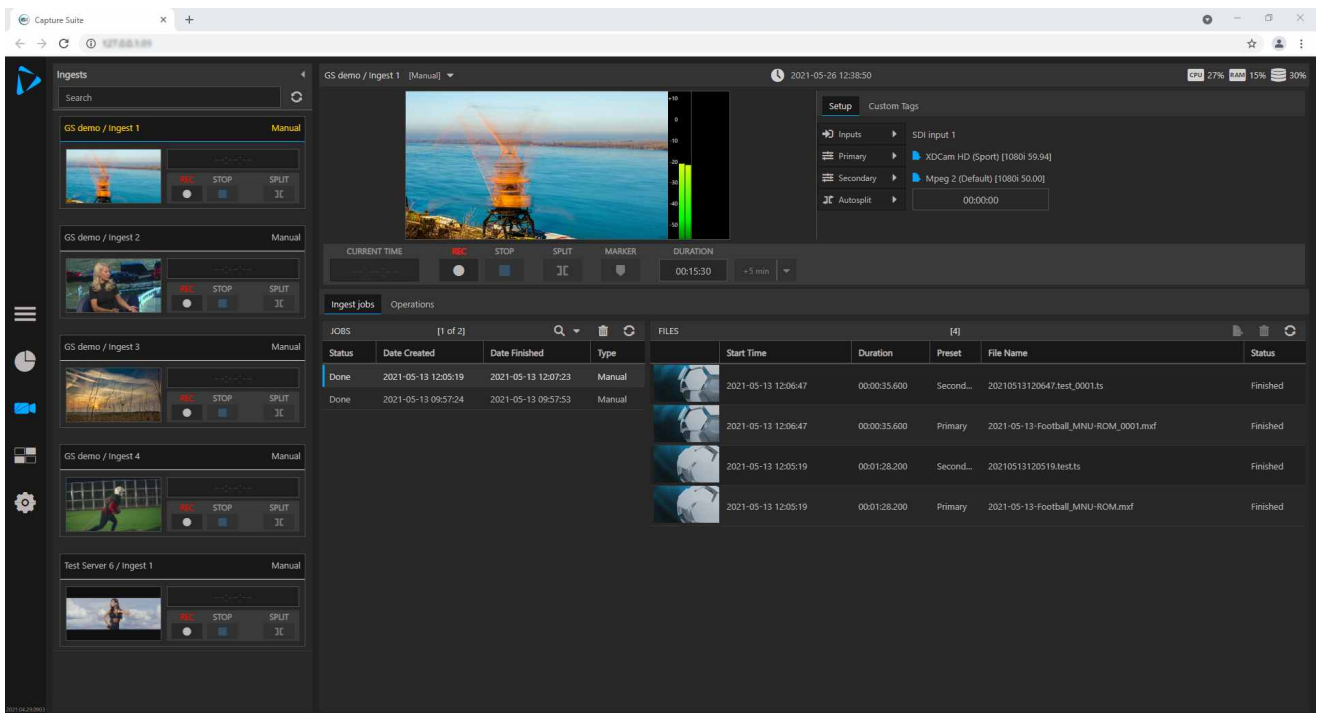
Capture Suite

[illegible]

Ingests

Search

GS demo / Ingest 1 Manual
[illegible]
REC STOP SPLIT

GS demo / Ingest 2 Manual
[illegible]
REC STOP SPLIT

GS demo / Ingest 3 Manual
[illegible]
REC STOP SPLIT

GS demo / Ingest 4 Manual
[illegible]
REC STOP SPLIT

Test Server 6 / Ingest 1 Manual
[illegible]
REC STOP SPLIT

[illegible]

GS demo / Ingest 1 [Manual]

2021-05-26 12:38:50

CPU 27% RAM 15% 30%

+10
0
-10
-20
-30
-40
-50

Setup Custom Tags

Inputs SDI input 1
Primary XDCam HD (Sport) [1080i 59.94]
Secondary Mpeg 2 (Default) [1080i 50.00]
Autosplit 00:00:00

CURRENT TIME REC STOP SPLIT MARKER DURATION
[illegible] 00:15:30 +5 min

Ingest jobs Operations

JOBS [1 of 2]

| Status | Date Created | Date Finished | Type |
|---|---|---|---|
| Done | 2021-05-13 12:05:19 | 2021-05-13 12:07:23 | Manual |
| Done | 2021-05-13 09:57:24 | 2021-05-13 09:57:53 | Manual |

FILES [4]

| | Start Time | Duration | Preset | File Name | Status |
|---|---|---|---|---|---|
| | 2021-05-13 12:06:47 | 00:00:35.600 | Second... | 20210513120647.test_0001.ts | Finished |
| | 2021-05-13 12:06:47 | 00:00:35.600 | Primary | 2021-05-13-Football_MNU-ROM_0001.mxf | Finished |
| | 2021-05-13 12:05:19 | 00:01:28.200 | Second... | 20210513120519.test.ts | Finished |
| | 2021-05-13 12:05:19 | 00:01:28.200 | Primary | 2021-05-13-Football_MNU-ROM.mxf | Finished |

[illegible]